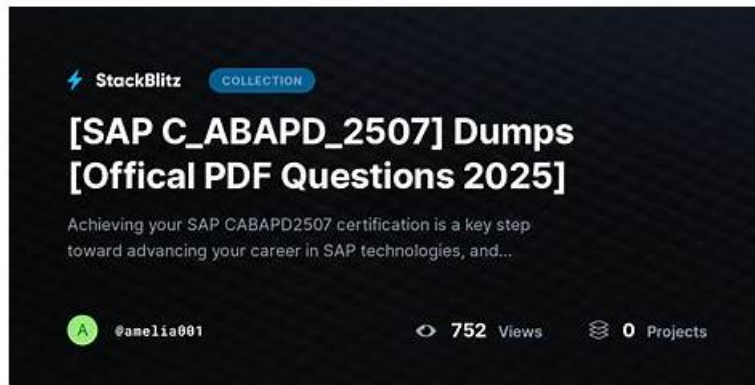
StackBlitz COLLECTION

[SAP C_ABAPD_2507] Dumps [Offical PDF Questions 2025]

Achieving your SAP CABAPD2507 certification is a key step toward advancing your career in SAP technologies, and...

A @amelia001

752 Views

0 Projects